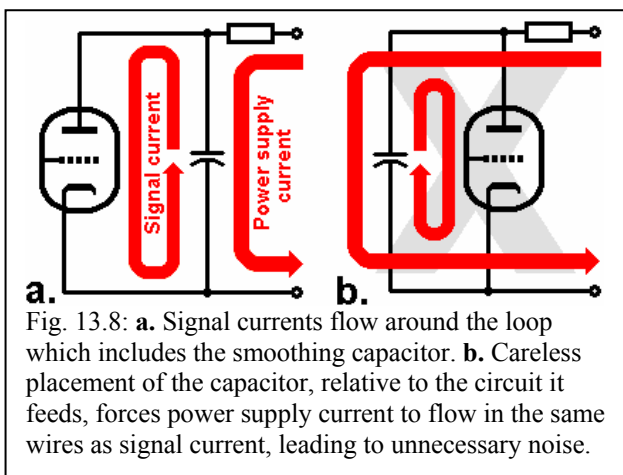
Signal current

Power supply current

a.

b.

Fig. 13.8: **a.** Signal currents flow around the loop which includes the smoothing capacitor. **b.** Careless placement of the capacitor, relative to the circuit it feeds, forces power supply current to flow in the same wires as signal current, leading to unnecessary noise.